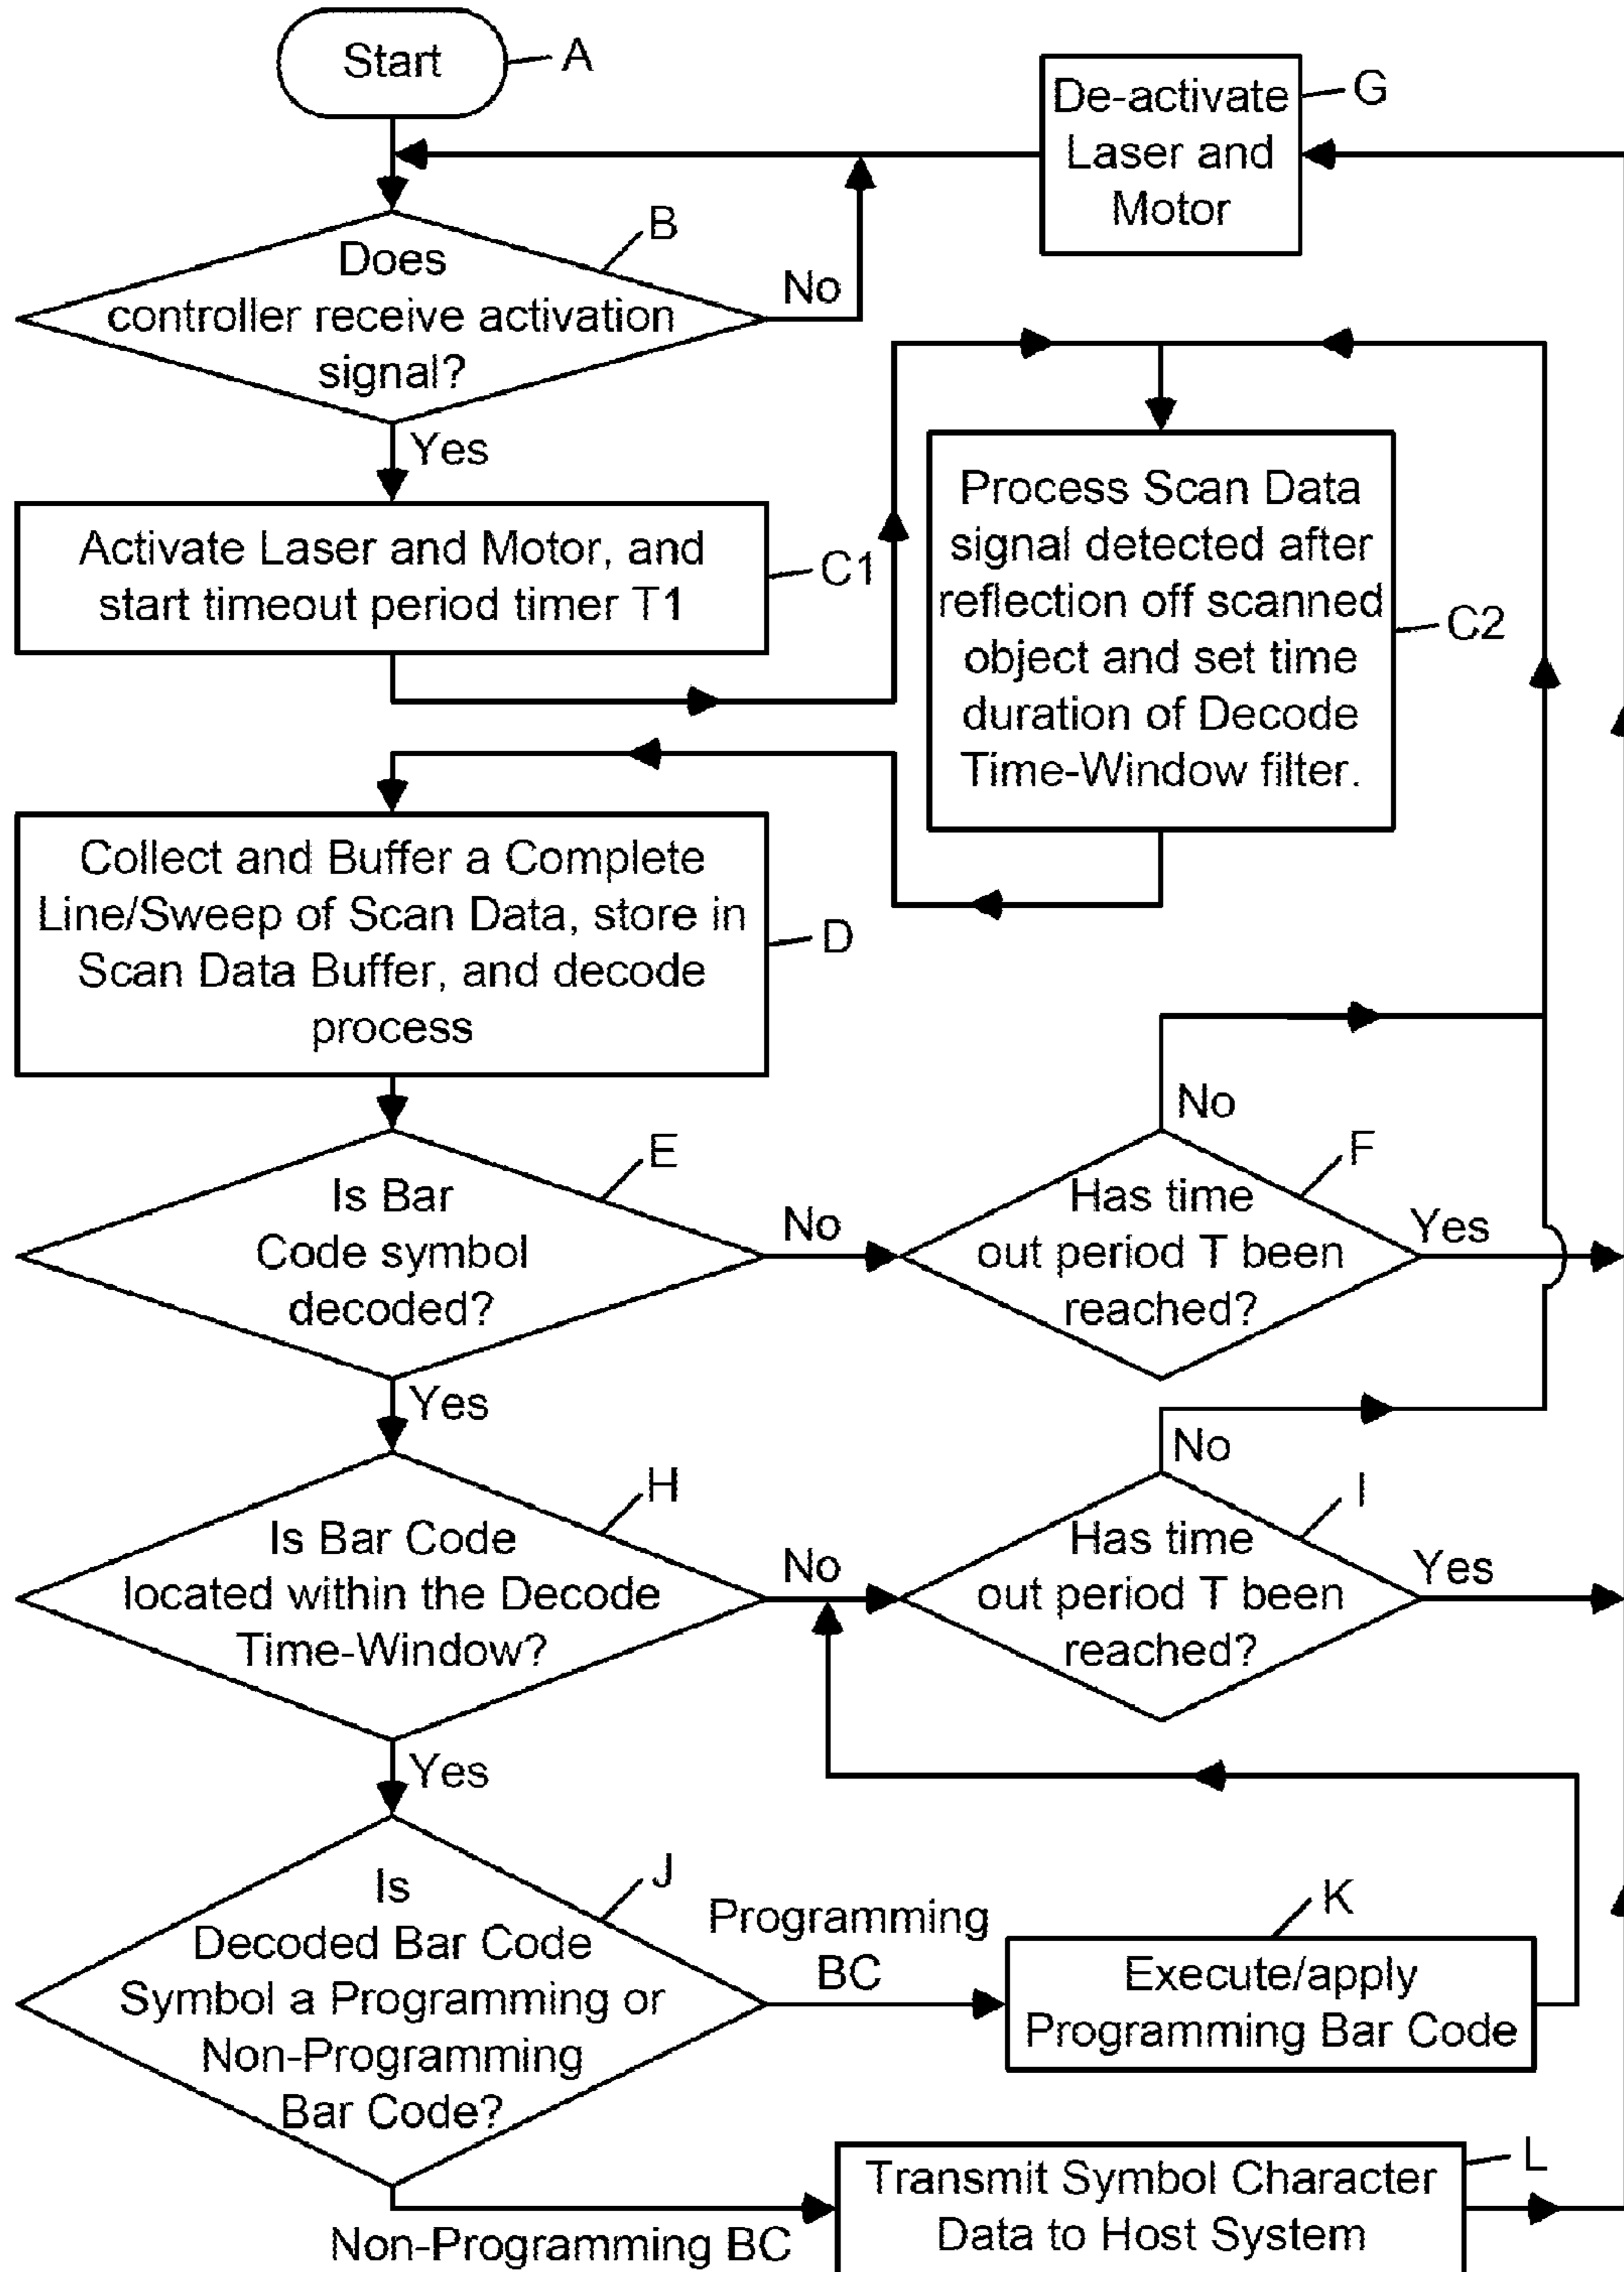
Start A

De-activate Laser and Motor G

Does controller receive activation signal? B

No

Yes

Activate Laser and Motor, and start timeout period timer T1 C1

Process Scan Data signal detected after reflection off scanned object and set time duration of Decode Time-Window filter. C2

Collect and Buffer a Complete Line/Sweep of Scan Data, store in Scan Data Buffer, and decode process D

No

Is Bar Code symbol decoded? E

No

Has time out period T been reached? F

Yes

Yes

No

Is Bar Code located within the Decode Time-Window? H

No

Has time out period T been reached? I

Yes

Yes

Is Decoded Bar Code Symbol a Programming or Non-Programming Bar Code? J

Programming BC

Execute/apply Programming Bar Code K

Transmit Symbol Character Data to Host System L

Non-Programming BC